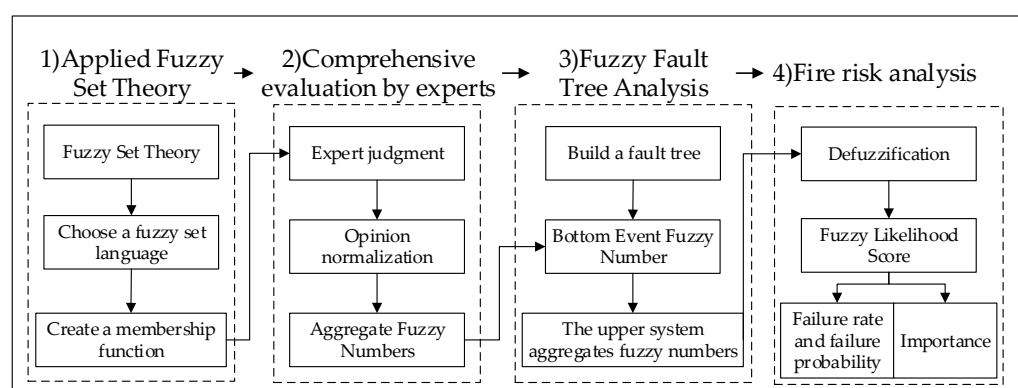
1)Applied Fuzzy Set Theory

Fuzzy Set Theory

Choose a fuzzy set language

Create a membership function

2)Comprehensive evaluation by experts

Expert judgment

Opinion normalization

Aggregate Fuzzy Numbers

3)Fuzzy Fault Tree Analysis

Build a fault tree

Bottom Event Fuzzy Number

The upper system aggregates fuzzy numbers

4)Fire risk analysis

Defuzzification

Fuzzy Likelihood Score

Failure rate and failure probability

Importance